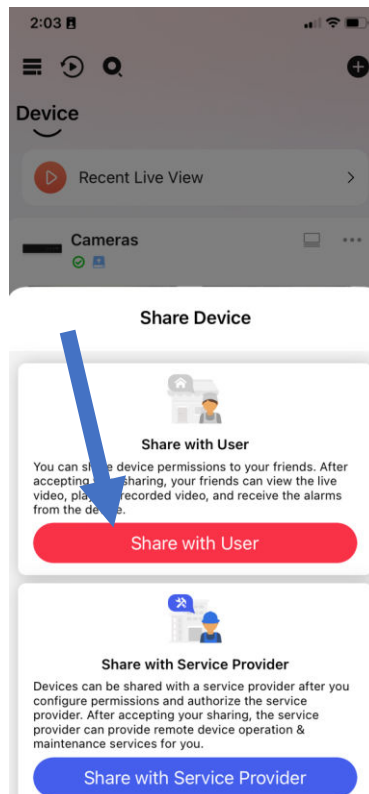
2:03

Device

Recent Live View

Cameras

Share Device

Share with User

You can s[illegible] device permissions to your friends. After accepting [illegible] sharing, your friends can view the live video, pla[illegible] recorded video, and receive the alarms from the de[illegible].

Share with User

Share with Service Provider

Devices can be shared with a service provider after you configure permissions and authorize the service provider. After accepting your sharing, the service provider can provide remote device operation & maintenance services for you.

Share with Service Provider